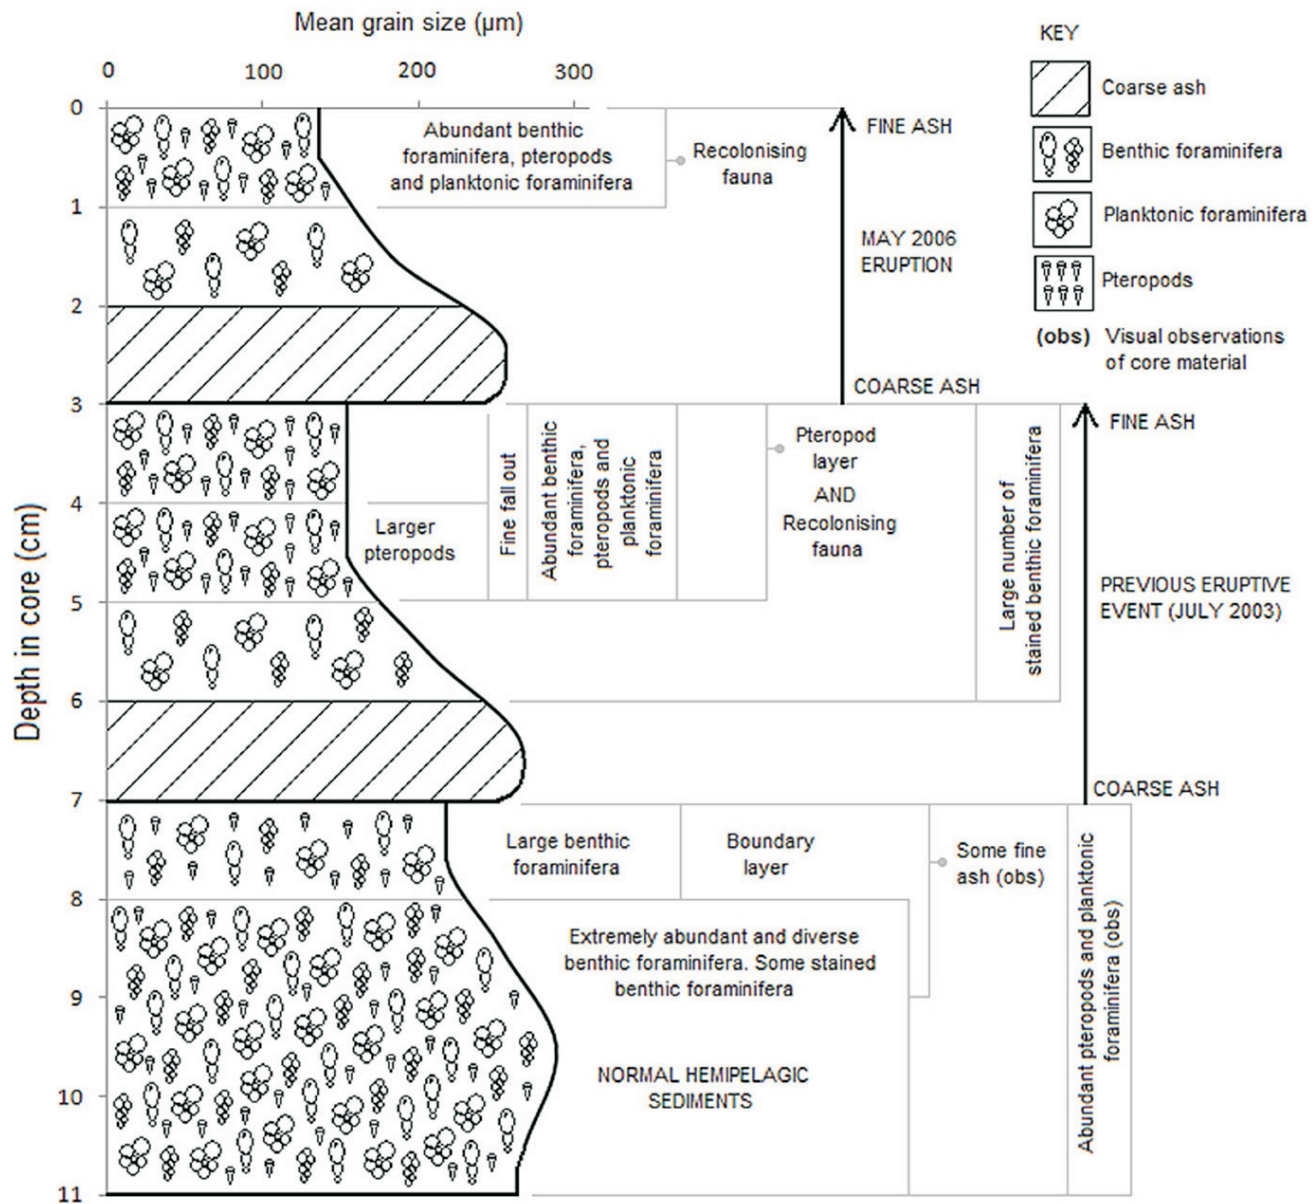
Mean grain size (μm)

0 100 200 300

Depth in core (cm)

0 1 2 3 4 5 6 7 8 9 10 11

KEY

Coarse ash

Benthic foraminifera

Planktonic foraminifera

Pteropods

(obs) Visual observations of core material

Abundant benthic foraminifera, pteropods and planktonic foraminifera

Recolonising fauna

FINE ASH

MAY 2006 ERUPTION

COARSE ASH

Larger pteropods

Fine fall out

Abundant benthic foraminifera, pteropods and planktonic foraminifera

Pteropod layer AND Recolonising fauna

Large number of stained benthic foraminifera

FINE ASH

PREVIOUS ERUPTIVE EVENT (JULY 2003)

COARSE ASH

Large benthic foraminifera

Boundary layer

Some fine ash (obs)

Abundant pteropods and planktonic foraminifera (obs)

Extremely abundant and diverse benthic foraminifera. Some stained benthic foraminifera

NORMAL HEMIPELAGIC SEDIMENTS